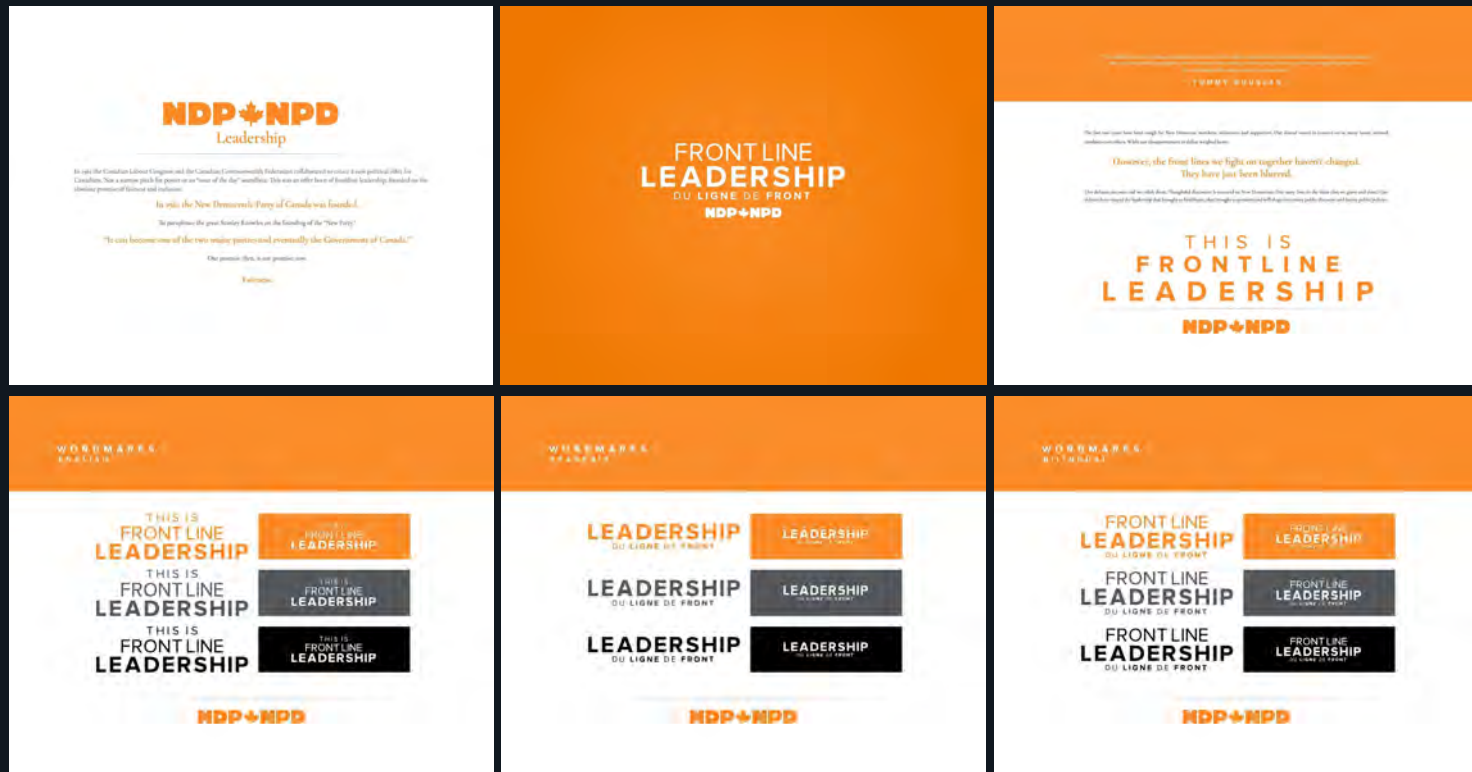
NDP NPD
Leadership

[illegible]

In 1961 the New Democratic Party of Canada was founded.

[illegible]

"It can become one of the two major parties and eventually the Government of Canada."

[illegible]

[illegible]

FRONT LINE
LEADERSHIP
DU LIGNE DE FRONT
NDP NPD

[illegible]

TOMMY DOUGLAS

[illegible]

However, the front lines we fight on together haven't changed. They have just been blurred.

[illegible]

THIS IS
FRONTLINE
LEADERSHIP
NDP NPD

WORDMARKS
ENGLISH

THIS IS
FRONT LINE
LEADERSHIP

THIS IS
FRONT LINE
LEADERSHIP

THIS IS
FRONT LINE
LEADERSHIP

THIS IS
FRONT LINE
LEADERSHIP

THIS IS
FRONT LINE
LEADERSHIP

THIS IS
FRONT LINE
LEADERSHIP

NDP NPD

WORDMARKS
FRANÇAIS

LEADERSHIP
DU LIGNE DE FRONT

LEADERSHIP
DU LIGNE DE FRONT

LEADERSHIP
DU LIGNE DE FRONT

LEADERSHIP
DU LIGNE DE FRONT

LEADERSHIP
DU LIGNE DE FRONT

LEADERSHIP
DU LIGNE DE FRONT

NDP NPD

WORDMARKS
BILINGUAL

FRONT LINE
LEADERSHIP
DU LIGNE DE FRONT

FRONT LINE
LEADERSHIP
DU LIGNE DE FRONT

FRONT LINE
LEADERSHIP
DU LIGNE DE FRONT

FRONT LINE
LEADERSHIP
DU LIGNE DE FRONT

FRONT LINE
LEADERSHIP
DU LIGNE DE FRONT

FRONT LINE
LEADERSHIP
DU LIGNE DE FRONT

NDP NPD